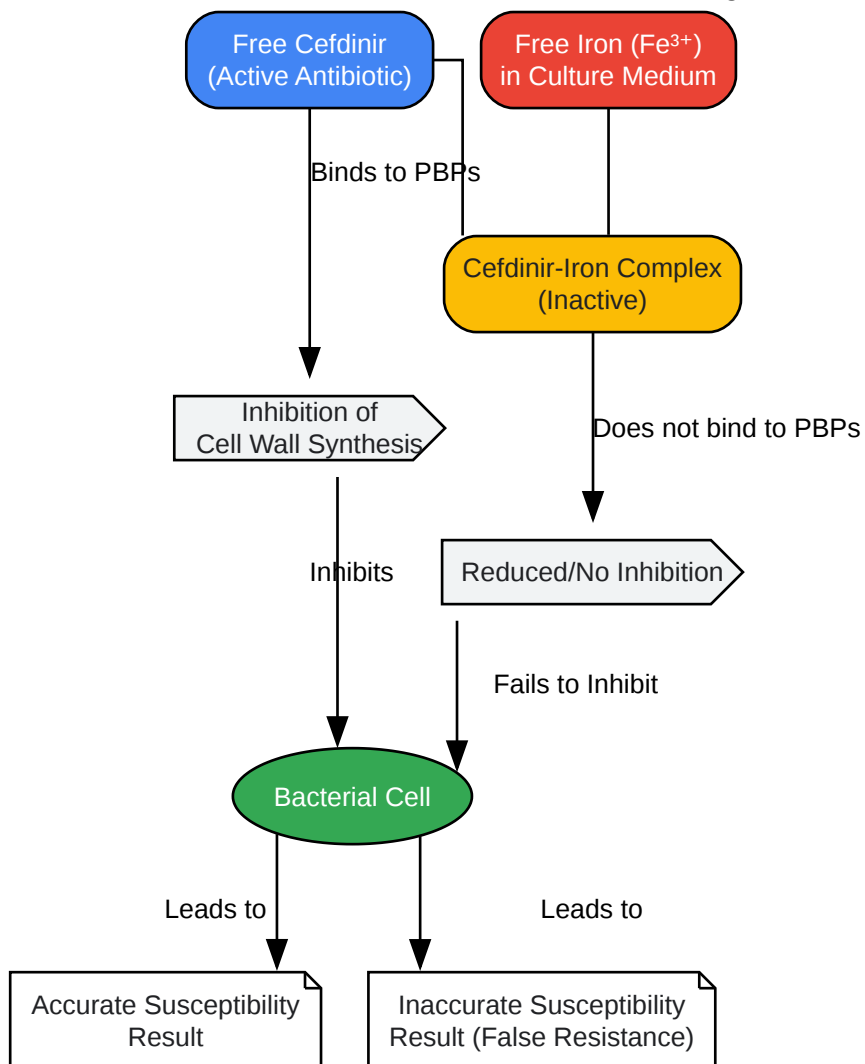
Free Cefdinir
(Active Antibiotic)

Free Iron ($Fe^{3+}$)
in Culture Medium

Binds to PBPs

Cefdinir-Iron Complex
(Inactive)

Inhibition of
Cell Wall Synthesis

Does not bind to PBPs

Inhibits

Reduced/No Inhibition

Fails to Inhibit

Bacterial Cell

Leads to

Leads to

Accurate Susceptibility
Result

Inaccurate Susceptibility
Result (False Resistance)